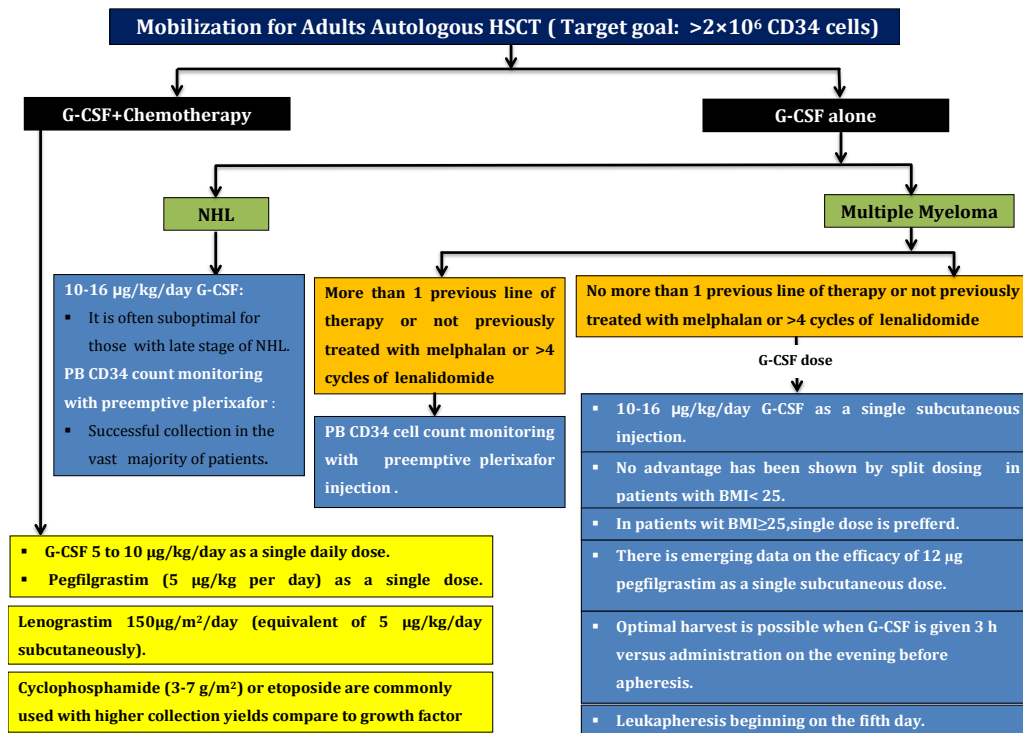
Mobilization for Adults Autologous HSCT ( Target goal: >2×$10^6$ CD34 cells)

G-CSF+Chemotherapy

G-CSF alone

NHL

Multiple Myeloma

10-16 μg/kg/day G-CSF:
▪ It is often suboptimal for those with late stage of NHL.
PB CD34 count monitoring with preemptive plerixafor :
▪ Successful collection in the vast majority of patients.

More than 1 previous line of therapy or not previously treated with melphalan or >4 cycles of lenalidomide

PB CD34 cell count monitoring with preemptive plerixafor injection .

No more than 1 previous line of therapy or not previously treated with melphalan or >4 cycles of lenalidomide

G-CSF dose

▪ 10-16 μg/kg/day G-CSF as a single subcutaneous injection.
▪ No advantage has been shown by split dosing in patients with BMI< 25.
▪ In patients wit BMI≥25,single dose is prefferd.
▪ There is emerging data on the efficacy of 12 μg pegfilgrastim as a single subcutaneous dose.
▪ Optimal harvest is possible when G-CSF is given 3 h versus administration on the evening before apheresis.
▪ Leukapheresis beginning on the fifth day.

▪ G-CSF 5 to 10 μg/kg/day as a single daily dose.
▪ Pegfilgrastim (5 μg/kg per day) as a single dose.

Lenograstim 150μg/$m^2$/day (equivalent of 5 μg/kg/day subcutaneously).

Cyclophosphamide (3-7 g/$m^2$) or etoposide are commonly used with higher collection yields compare to growth factor